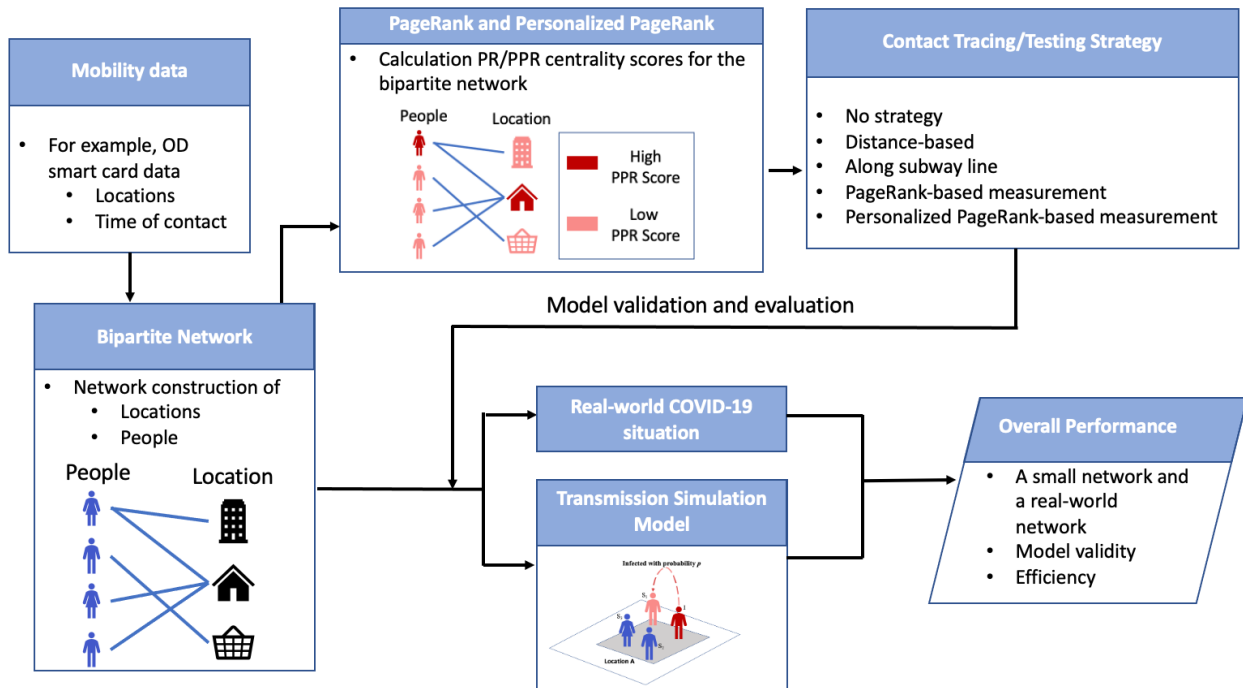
Mobility data

- For example, OD smart card data
  - Locations
  - Time of contact

PageRank and Personalized PageRank

- Calculation PR/PPR centrality scores for the bipartite network

People

Location

High PPR Score

Low PPR Score

Contact Tracing/Testing Strategy

- No strategy
- Distance-based
- Along subway line
- PageRank-based measurement
- Personalized PageRank-based measurement

Model validation and evaluation

Bipartite Network

- Network construction of
  - Locations
  - People

People

Location

Real-world COVID-19 situation

Transmission Simulation Model

Infected with probability $p$

$S_1$

$I$

$S_2$

$S_3$

Location A

Overall Performance

- A small network and a real-world network
- Model validity
- Efficiency